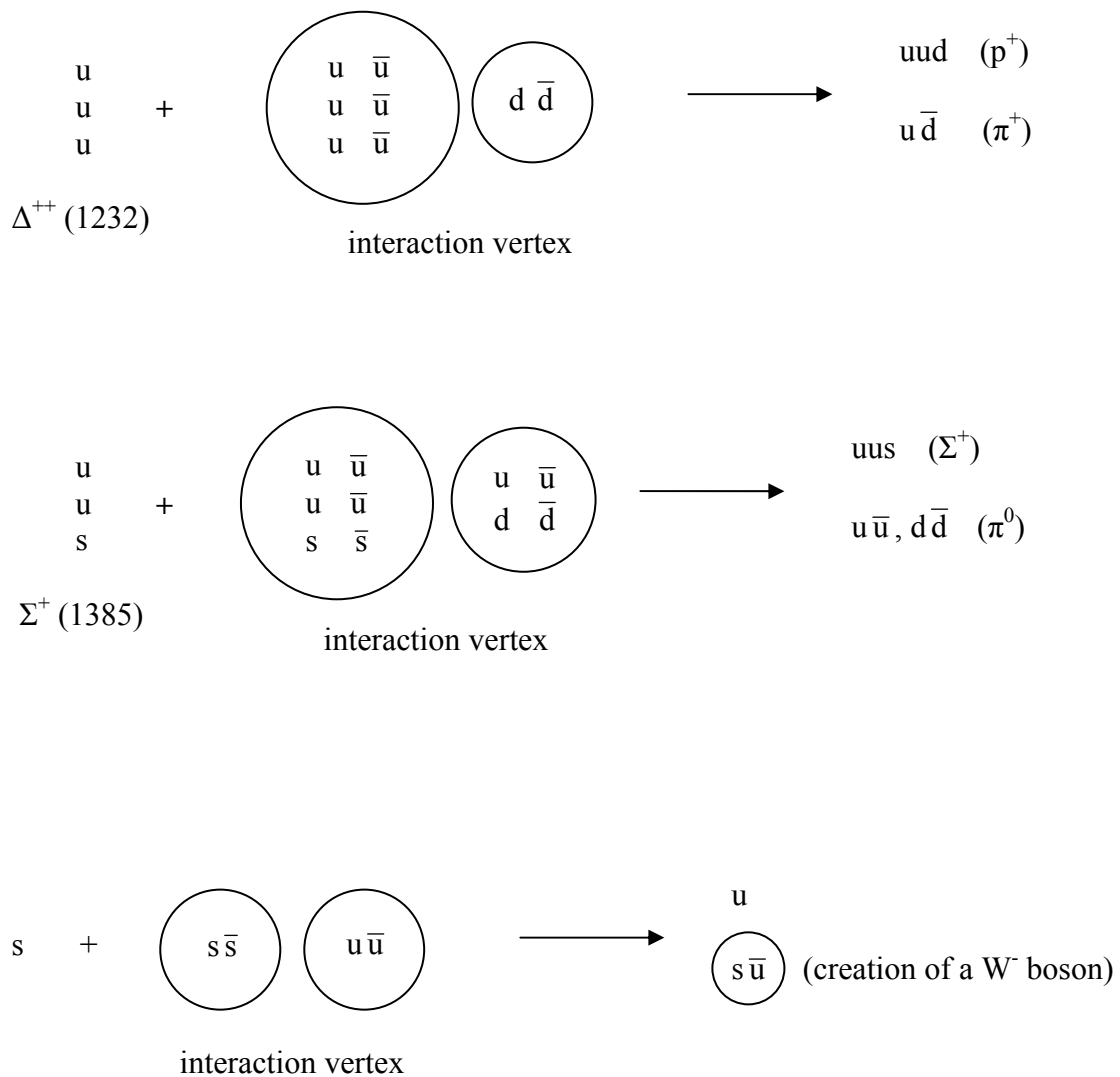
u
u +
u

$\Delta^{++}$ (1232)

u $\bar{u}$
u $\bar{u}$
u $\bar{u}$

d $\bar{d}$

interaction vertex

uud ($p^{+}$)

u$\bar{d}$ ($\pi^{+}$)

u
u +
s

$\Sigma^{+}$ (1385)

u $\bar{u}$
u $\bar{u}$
s $\bar{s}$

u $\bar{u}$
d $\bar{d}$

interaction vertex

uus ($\Sigma^{+}$)

u$\bar{u}$, d$\bar{d}$ ($\pi^{0}$)

s +

s$\bar{s}$

u$\bar{u}$

interaction vertex

u

s$\bar{u}$ (creation of a $W^{-}$ boson)